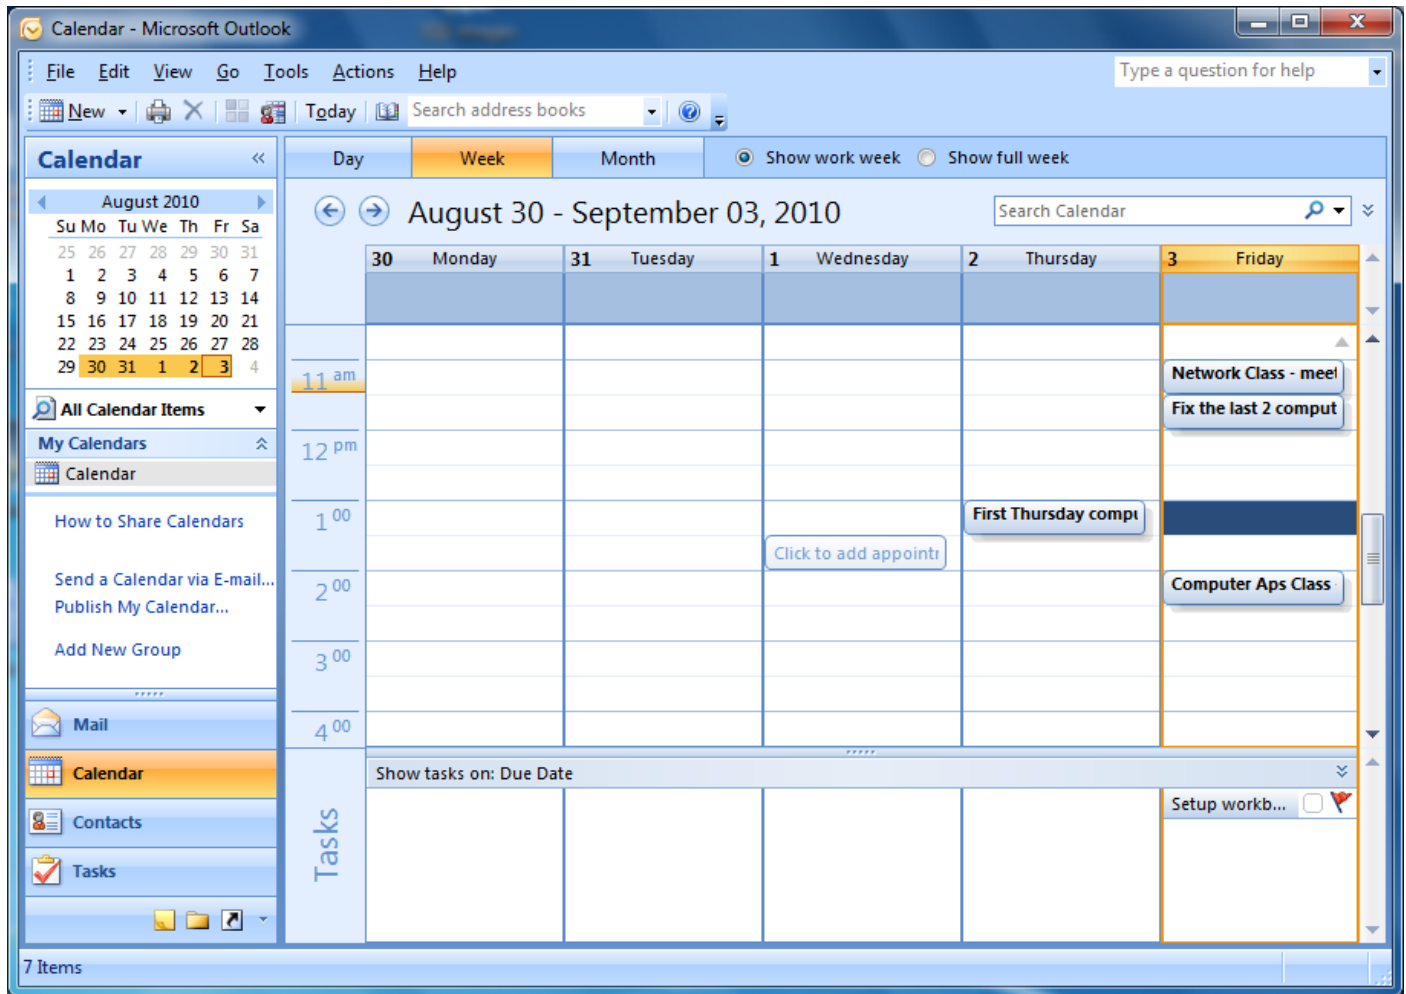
Calendar - Microsoft Outlook

File Edit View Go Tools Actions Help

Type a question for help

New Today Search address books

Calendar

August 2010

| Su | Mo | Tu | We | Th | Fr | Sa |
|---|---|---|---|---|---|---|
| 25 | 26 | 27 | 28 | 29 | 30 | 31 |
| 1 | 2 | 3 | 4 | 5 | 6 | 7 |
| 8 | 9 | 10 | 11 | 12 | 13 | 14 |
| 15 | 16 | 17 | 18 | 19 | 20 | 21 |
| 22 | 23 | 24 | 25 | 26 | 27 | 28 |
| 29 | 30 | 31 | 1 | 2 | 3 | 4 |

All Calendar Items

My Calendars

Calendar

How to Share Calendars

Send a Calendar via E-mail...

Publish My Calendar...

Add New Group

Mail

Calendar

Contacts

Tasks

Day Week Month

Show work week Show full week

August 30 - September 03, 2010

Search Calendar

30 Monday 31 Tuesday 1 Wednesday 2 Thursday 3 Friday

11 am

12 pm

1 00

2 00

3 00

4 00

Network Class - meet

Fix the last 2 comput

First Thursday compu

Click to add appointm

Computer Aps Class

Show tasks on: Due Date

Tasks

Setup workb...

7 Items